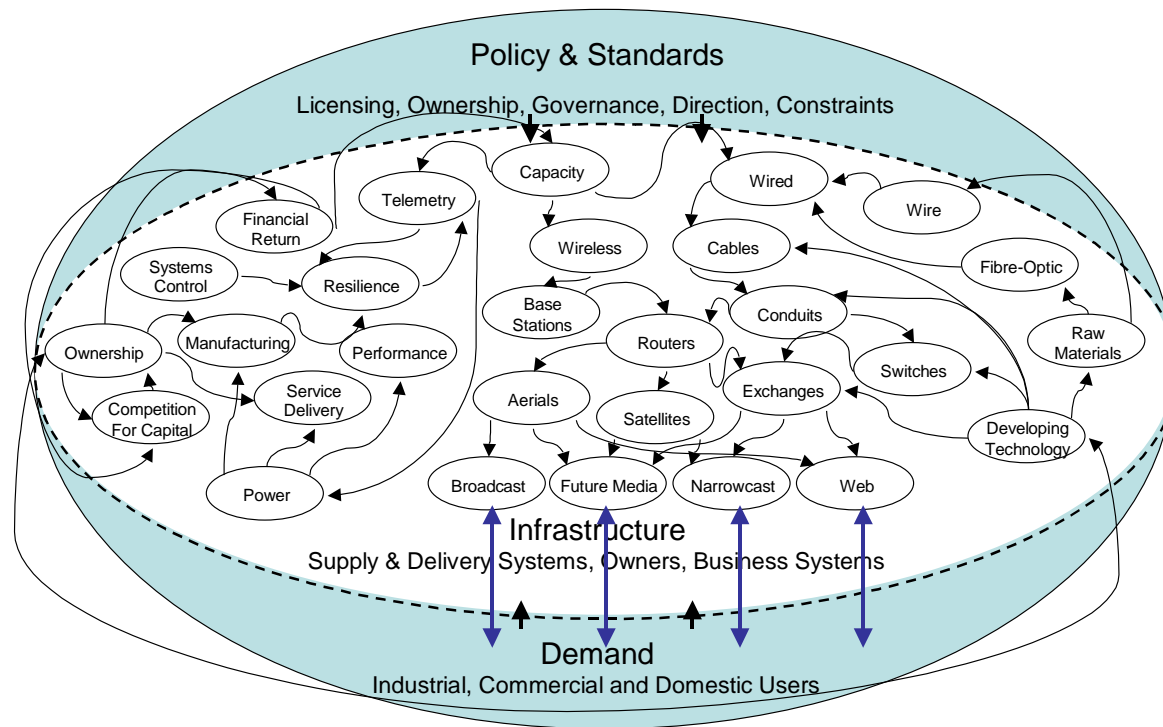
Policy & Standards

Licensing, Ownership, Governance, Direction, Constraints

Capacity

Telemetry

Wired

Wire

Financial Return

Wireless

Cables

Systems Control

Resilience

Fibre-Optic

Base Stations

Conduits

Raw Materials

Ownership

Manufacturing

Routers

Performance

Switches

Service Delivery

Exchanges

Aerials

Competition For Capital

Satellites

Developing Technology

Power

Broadcast

Future Media

Narrowcast

Web

Infrastructure

Supply & Delivery Systems, Owners, Business Systems

Demand

Industrial, Commercial and Domestic Users